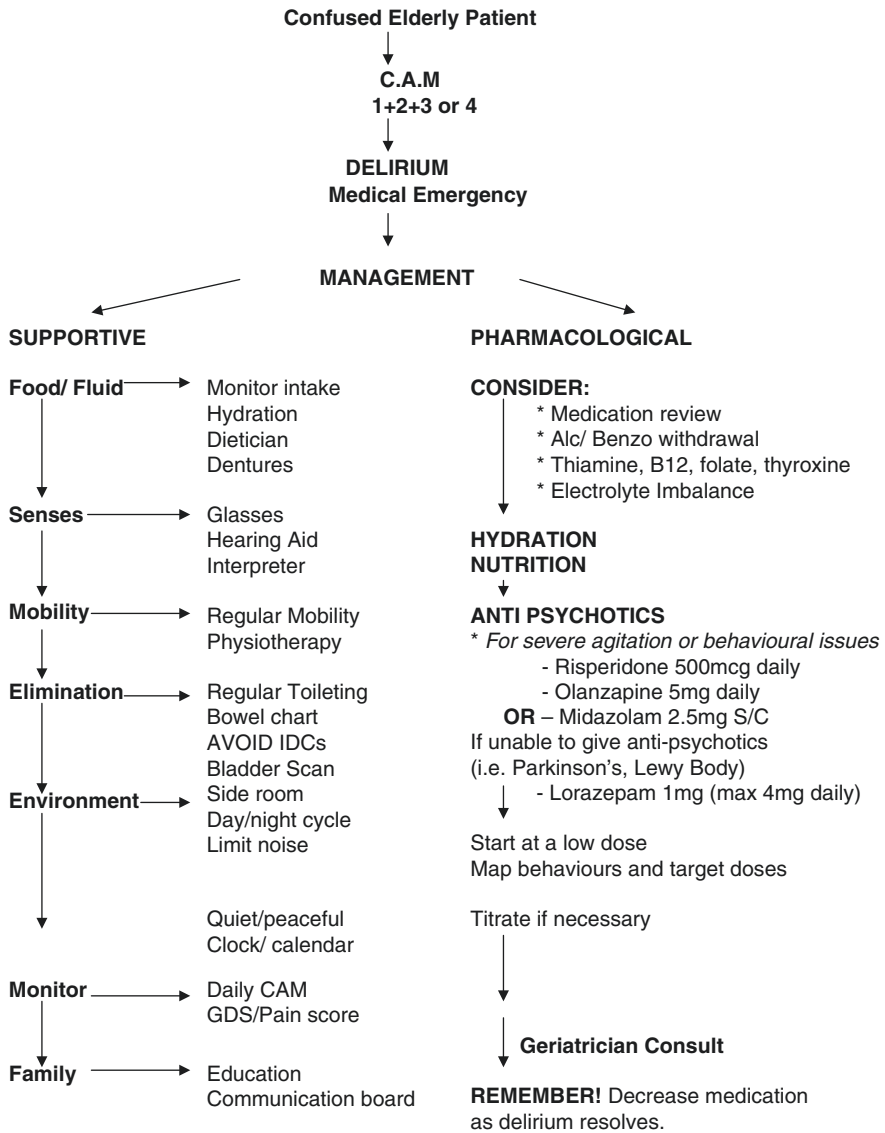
**Confused Elderly Patient**

**C.A.M**
**1+2+3 or 4**

**DELIRIUM**
**Medical Emergency**

**MANAGEMENT**

**SUPPORTIVE**

**Food/ Fluid** → Monitor intake
Hydration
Dietician
Dentures

**Senses** → Glasses
Hearing Aid
Interpreter

**Mobility** → Regular Mobility
Physiotherapy

**Elimination** → Regular Toileting
Bowel chart
AVOID IDCs
Bladder Scan

**Environment** → Side room
Day/night cycle
Limit noise

Quiet/peaceful
Clock/ calendar

**Monitor** → Daily CAM
GDS/Pain score

**Family** → Education
Communication board

**PHARMACOLOGICAL**

**CONSIDER:**
* Medication review
* Alc/ Benzo withdrawal
* Thiamine, B12, folate, thyroxine
* Electrolyte Imbalance

**HYDRATION**
**NUTRITION**

**ANTI PSYCHOTICS**
* *For severe agitation or behavioural issues*
- Risperidone 500mcg daily
- Olanzapine 5mg daily
**OR** – Midazolam 2.5mg S/C
If unable to give anti-psychotics
(i.e. Parkinson's, Lewy Body)
- Lorazepam 1mg (max 4mg daily)

Start at a low dose
Map behaviours and target doses

Titrate if necessary

**Geriatrician Consult**

**REMEMBER!** Decrease medication as delirium resolves.